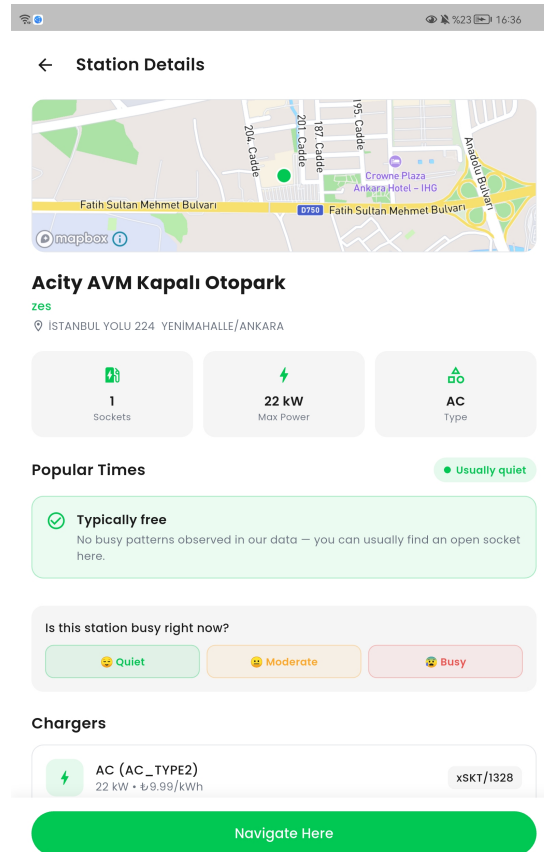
%23 16:36

Station Details

204. Cadde
201. Cadde
187. Cadde
195. Cadde
Crowne Plaza Ankara Hotel - IHG
Anadolu Bulvarı
Fatih Sultan Mehmet Bulvarı
D750
Fatih Sultan Mehmet Bulvarı
mapbox

Acity AVM Kapalı Otopark
zes
İSTANBUL YOLU 224 YENİMAHALLE/ANKARA

1
Sockets

22 kW
Max Power

AC
Type

Popular Times
Usually quiet

Typically free
No busy patterns observed in our data — you can usually find an open socket here.

Is this station busy right now?
Quiet
Moderate
Busy

Chargers

AC (AC_TYPE2)
22 kW • ₺9.99/kWh
xSKT/1328

Navigate Here